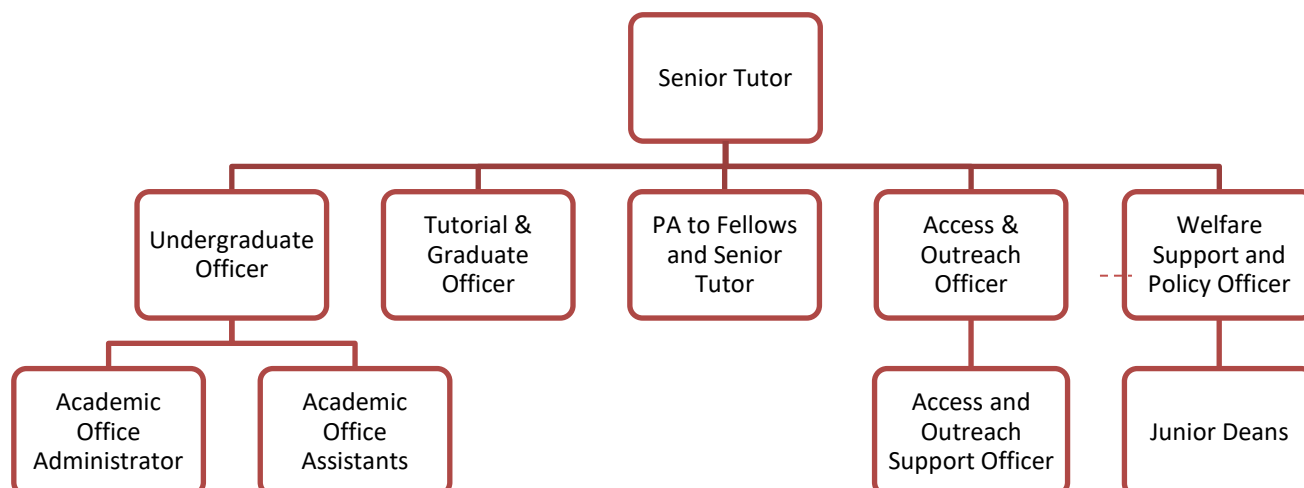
Senior Tutor

Undergraduate Officer

Tutorial & Graduate Officer

PA to Fellows and Senior Tutor

Access & Outreach Officer

Welfare Support and Policy Officer

Academic Office Administrator

Academic Office Assistants

Access and Outreach Support Officer

Junior Deans